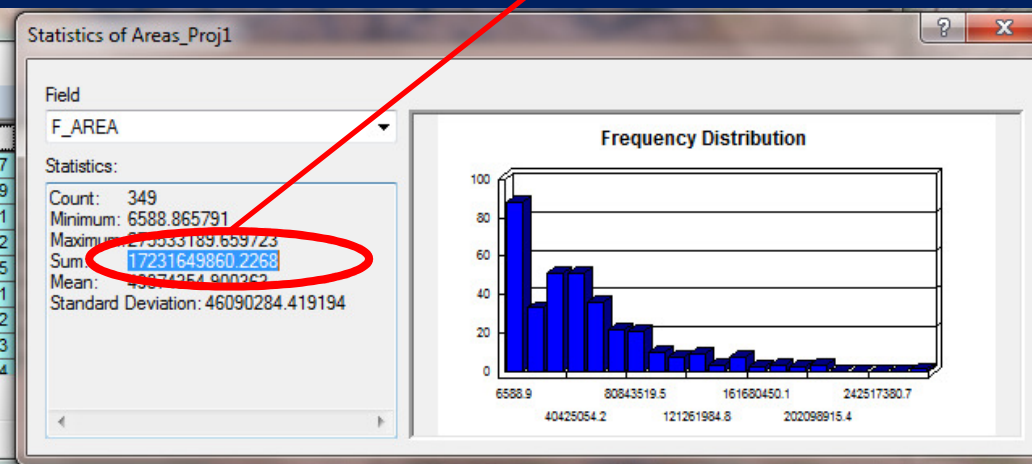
Statistics of Areas_Proj1

?

X

Field

F_AREA

Statistics:

Count: 349
Minimum: 6588.865791
Maximum: 27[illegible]3189.659723
Sum: 17231649860.2268
Mean: 4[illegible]
Standard Deviation: 46090284.419194

Frequency Distribution

100
80
60
40
20
0

6588.9
40425054.2
80843519.5
121261984.8
161680450.1
202098915.4
242517380.7

7
9
1
2
5
1
2
3
4